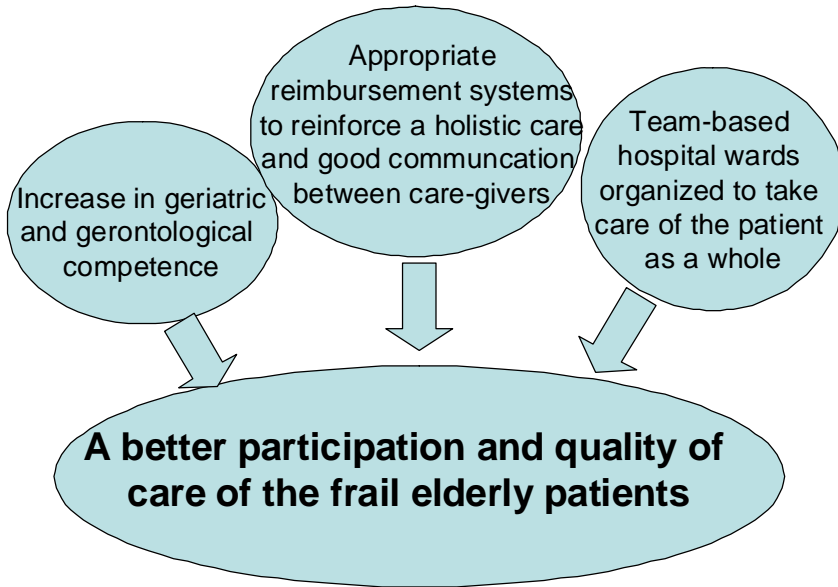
Appropriate reimbursement systems to reinforce a holistic care and good communcation between care-givers

Increase in geriatric and gerontological competence

Team-based hospital wards organized to take care of the patient as a whole

A better participation and quality of care of the frail elderly patients